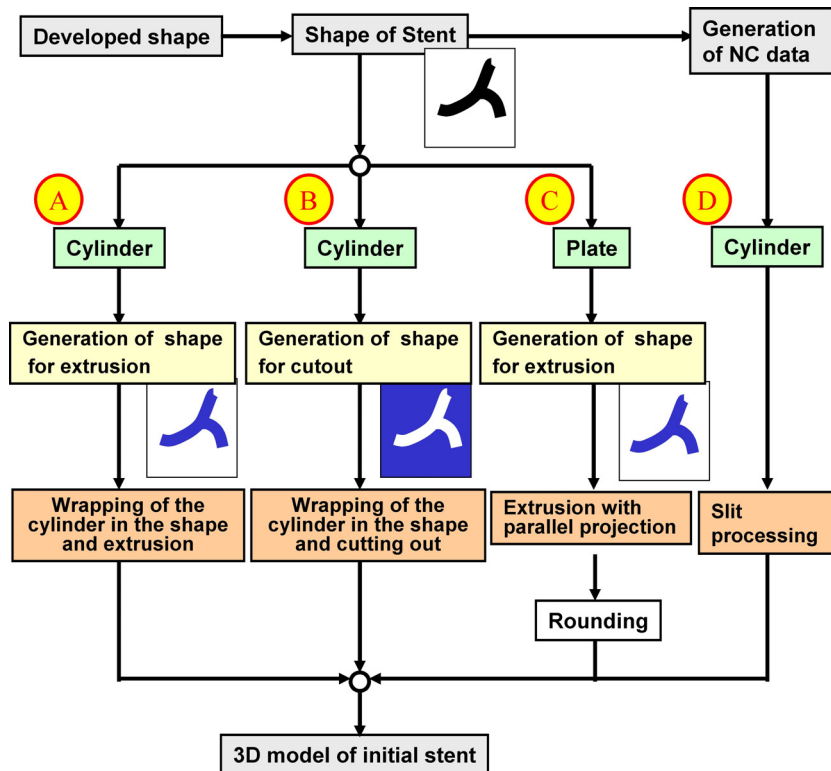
Developed shape

Shape of Stent

Generation of NC data

A

Cylinder

Generation of shape for extrusion

Wrapping of the cylinder in the shape and extrusion

B

Cylinder

Generation of shape for cutout

Wrapping of the cylinder in the shape and cutting out

C

Plate

Generation of shape for extrusion

Extrusion with parallel projection

Rounding

D

Cylinder

Slit processing

3D model of initial stent